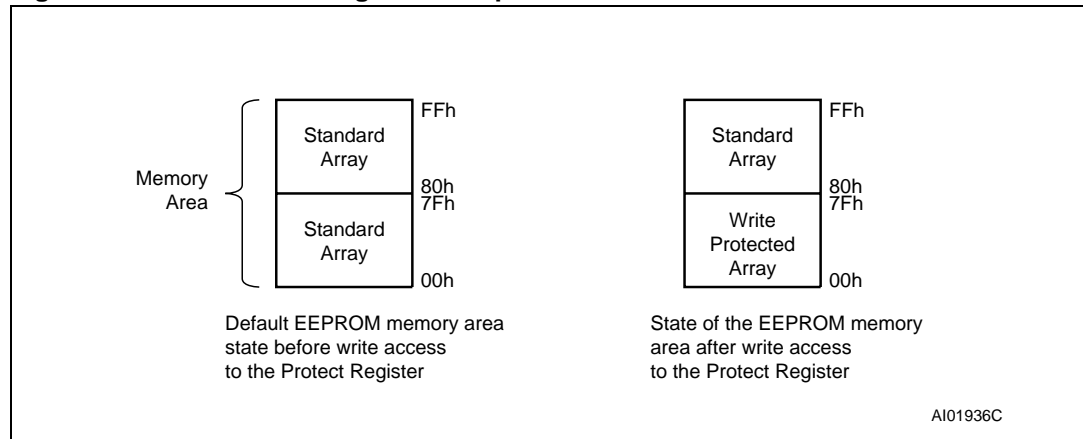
Memory Area

Standard Array

FFh

80h

7Fh

Standard Array

00h

Default EEPROM memory area state before write access to the Protect Register

Standard Array

FFh

80h

7Fh

Write Protected Array

00h

State of the EEPROM memory area after write access to the Protect Register

AI01936C